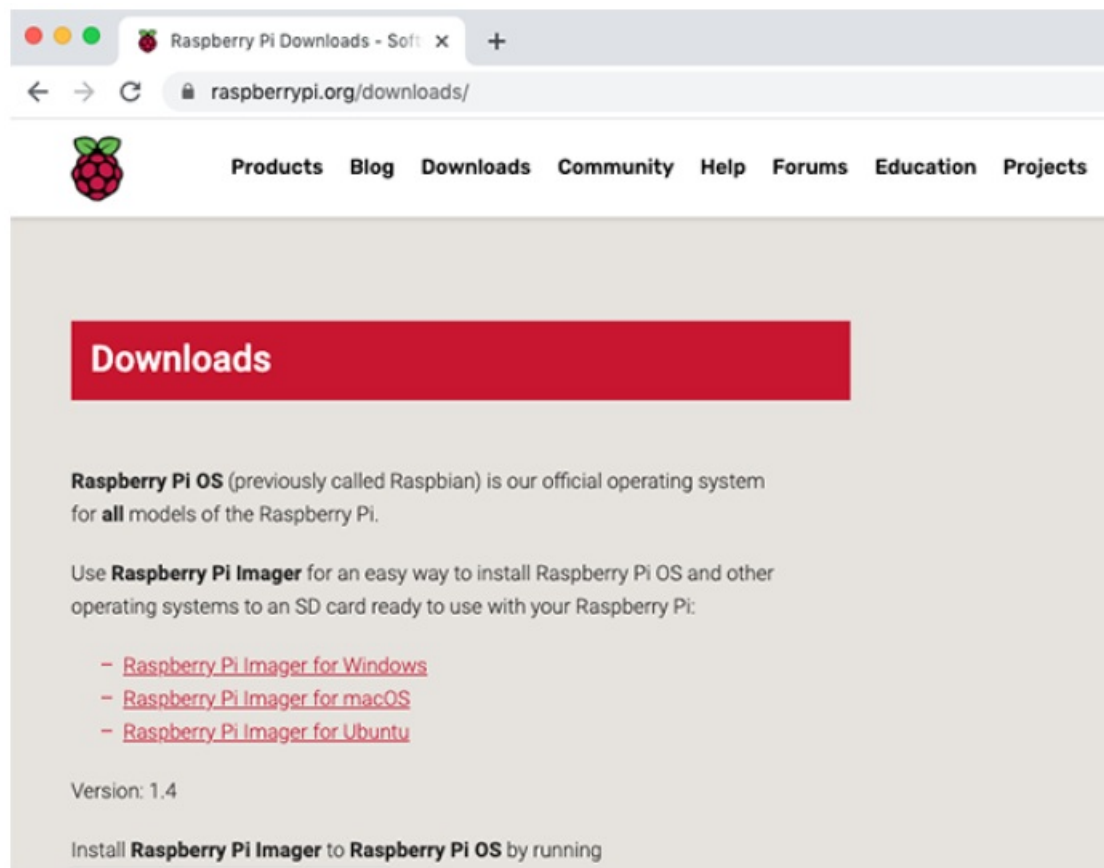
Raspberry Pi Downloads - Soft ×

+

raspberrypi.org/downloads/

Products Blog Downloads Community Help Forums Education Projects

Downloads

**Raspberry Pi OS** (previously called Raspbian) is our official operating system for **all** models of the Raspberry Pi.

Use **Raspberry Pi Imager** for an easy way to install Raspberry Pi OS and other operating systems to an SD card ready to use with your Raspberry Pi:

– Raspberry Pi Imager for Windows
– Raspberry Pi Imager for macOS
– Raspberry Pi Imager for Ubuntu

Version: 1.4

Install **Raspberry Pi Imager** to **Raspberry Pi OS** by running